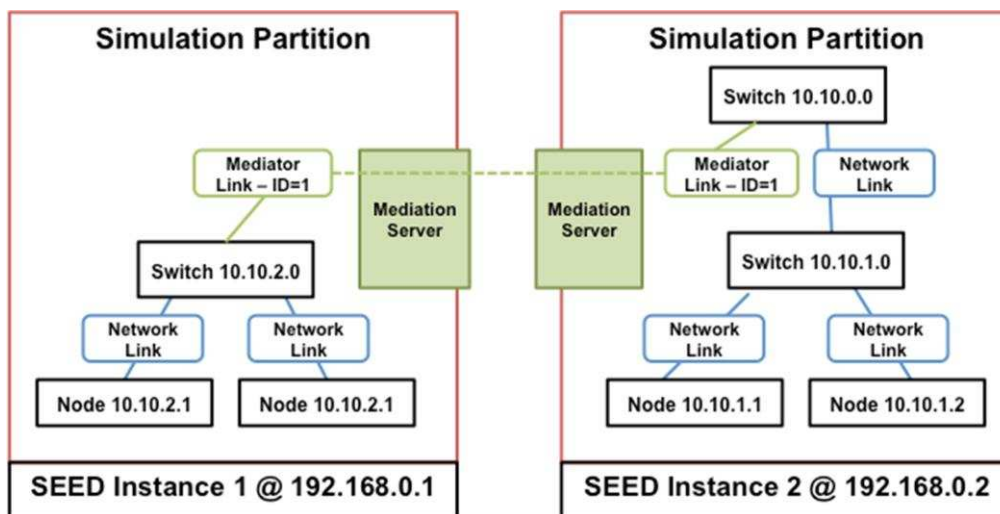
Simulation Partition

Mediator Link – ID=1

Switch 10.10.2.0

Network Link

Network Link

Node 10.10.2.1

Node 10.10.2.1

Mediation Server

Mediation Server

SEED Instance 1 @ 192.168.0.1

Simulation Partition

Switch 10.10.0.0

Mediator Link – ID=1

Network Link

Switch 10.10.1.0

Network Link

Network Link

Node 10.10.1.1

Node 10.10.1.2

SEED Instance 2 @ 192.168.0.2